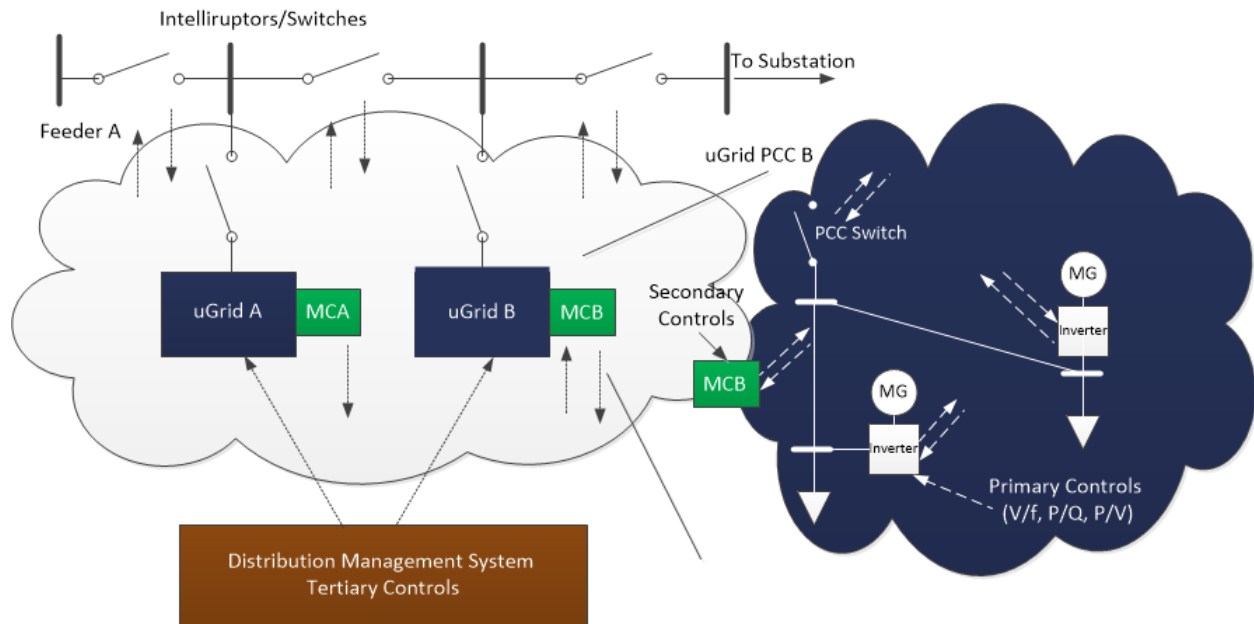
Intelliruptors/Switches

To Substation

Feeder A

uGrid PCC B

PCC Switch

MG

Inverter

Secondary Controls

uGrid A

MCA

uGrid B

MCB

MCB

MG

Inverter

Primary Controls (V/f, P/Q, P/V)

Distribution Management System
Tertiary Controls